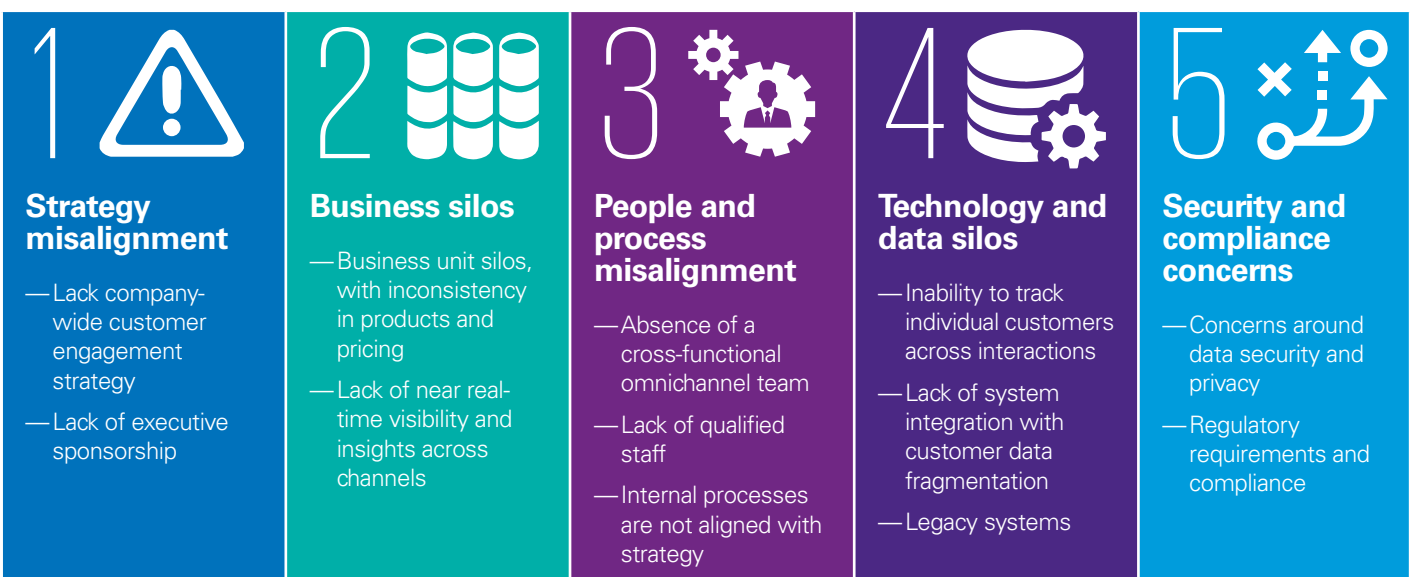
1

Strategy misalignment

— Lack company-wide customer engagement strategy

— Lack of executive sponsorship

2

Business silos

— Business unit silos, with inconsistency in products and pricing

— Lack of near real-time visibility and insights across channels

3

People and process misalignment

— Absence of a cross-functional omnichannel team

— Lack of qualified staff

— Internal processes are not aligned with strategy

4

Technology and data silos

— Inability to track individual customers across interactions

— Lack of system integration with customer data fragmentation

— Legacy systems

5

Security and compliance concerns

— Concerns around data security and privacy

— Regulatory requirements and compliance